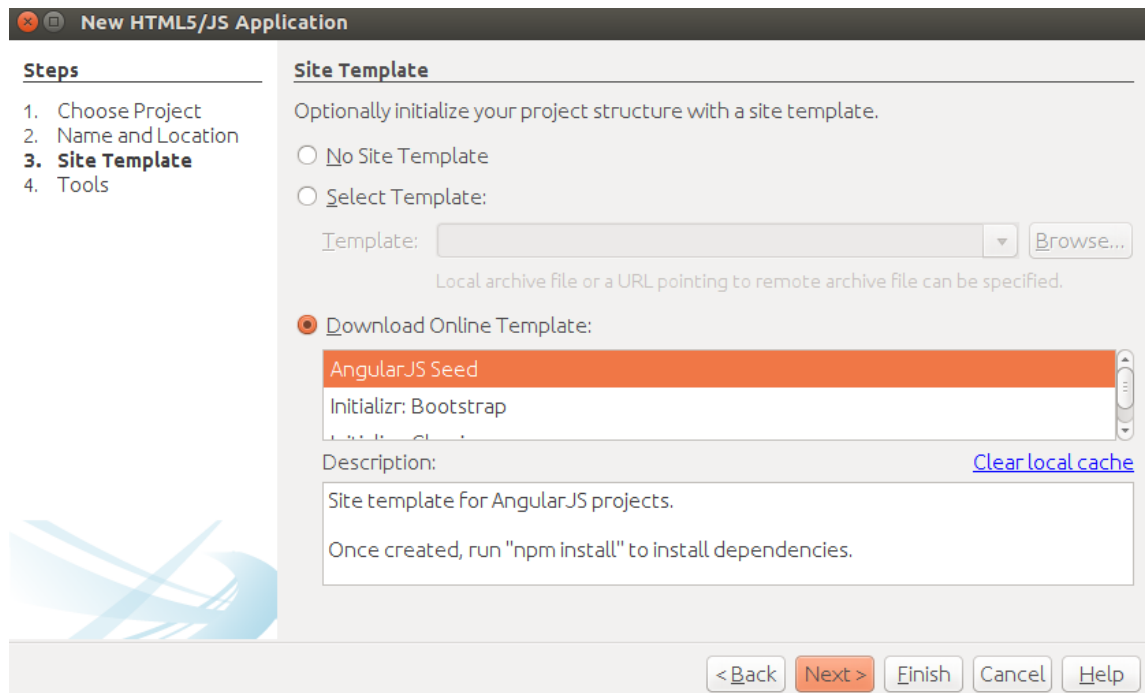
New HTML5/JS Application

Steps

1. Choose Project
2. Name and Location
3. Site Template
4. Tools

Site Template

Optionally initialize your project structure with a site template.

No Site Template

Select Template:

Template:

Browse...

Local archive file or a URL pointing to remote archive file can be specified.

Download Online Template:

AngularJS Seed
Initializr: Bootstrap
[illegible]

Description:

Clear local cache

Site template for AngularJS projects.

Once created, run "npm install" to install dependencies.

< Back
Next >
Finish
Cancel
Help